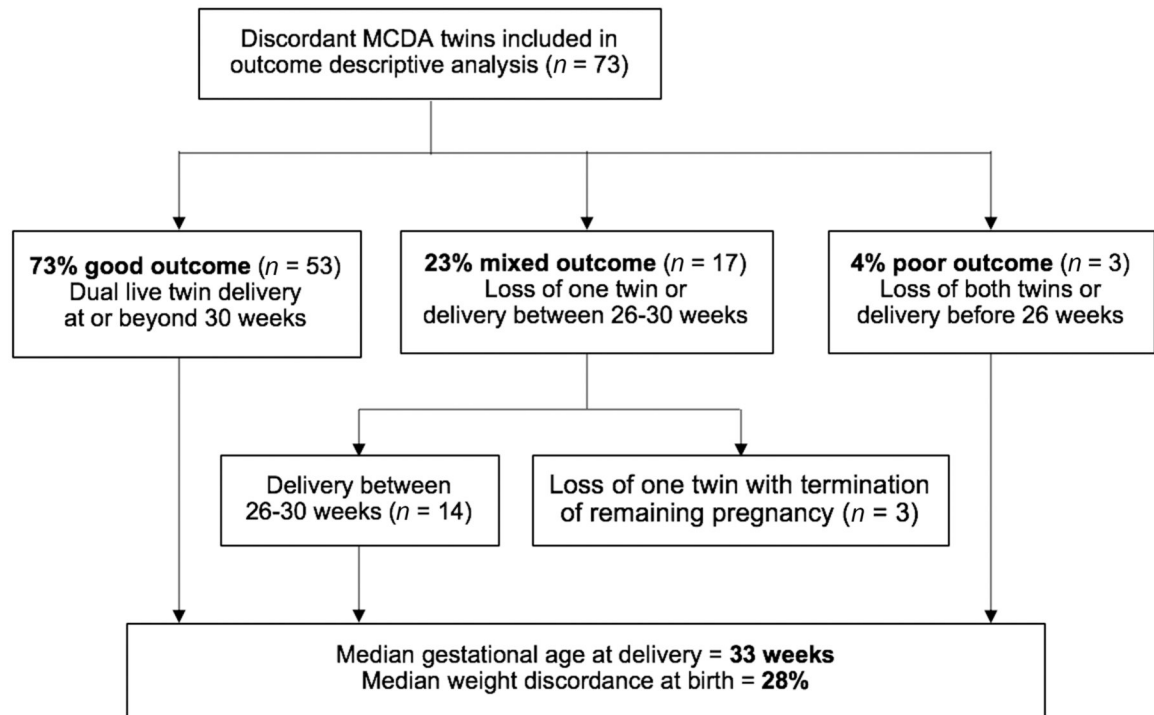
Discordant MCDA twins included in outcome descriptive analysis ($n$ = 73)

**73% good outcome** ($n$ = 53)
Dual live twin delivery at or beyond 30 weeks

**23% mixed outcome** ($n$ = 17)
Loss of one twin or delivery between 26-30 weeks

**4% poor outcome** ($n$ = 3)
Loss of both twins or delivery before 26 weeks

Delivery between 26-30 weeks ($n$ = 14)

Loss of one twin with termination of remaining pregnancy ($n$ = 3)

Median gestational age at delivery = **33 weeks**
Median weight discordance at birth = **28%**